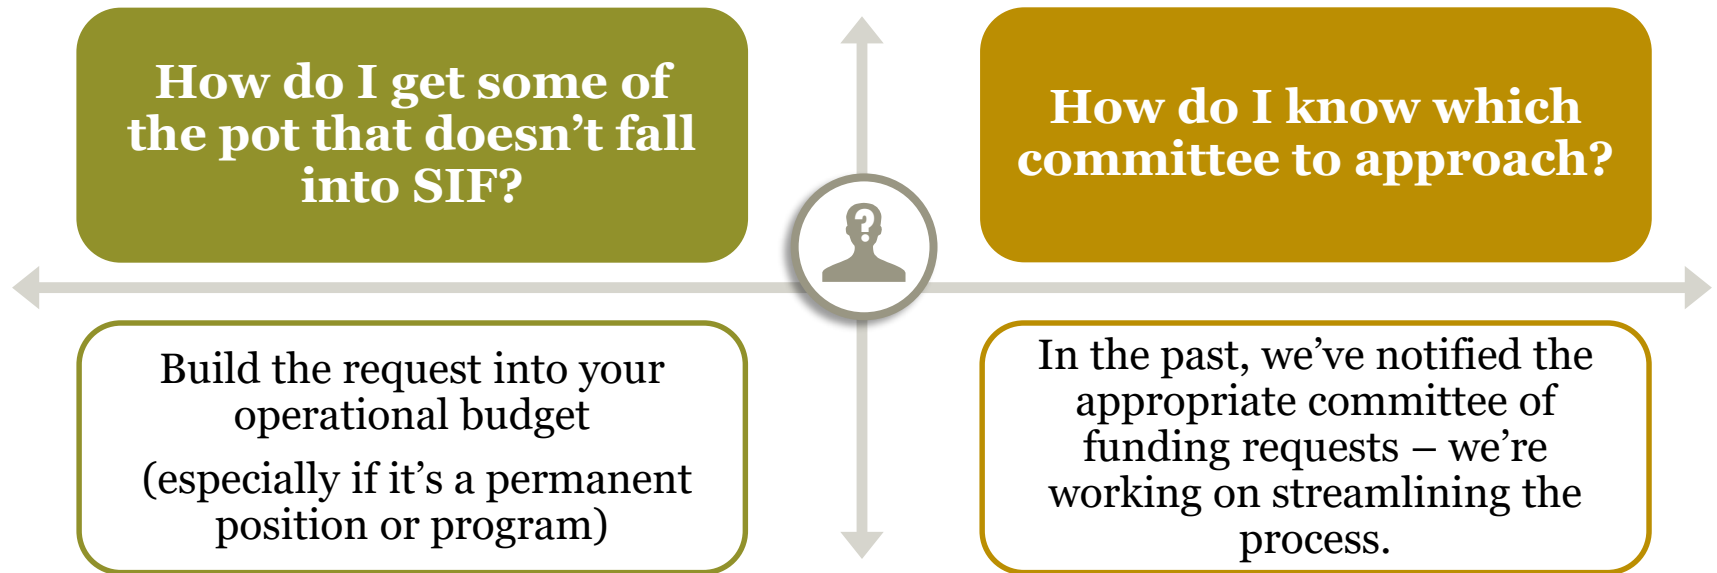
How do I get some of the pot that doesn’t fall into SIF?

How do I know which committee to approach?

?

Build the request into your operational budget

(especially if it’s a permanent position or program)

In the past, we’ve notified the appropriate committee of funding requests – we’re working on streamlining the process.